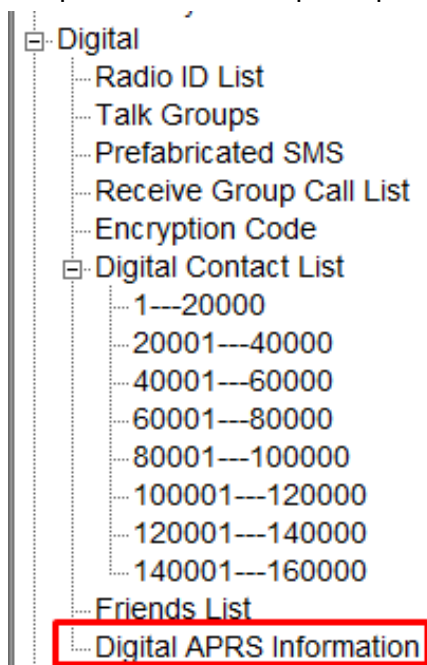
Digital
Radio ID List
Talk Groups
Prefabricated SMS
Receive Group Call List
Encryption Code
Digital Contact List
1---20000
20001---40000
40001---60000
60001---80000
80001---100000
100001---120000
120001---140000
140001---160000
Friends List
Digital APRS Information